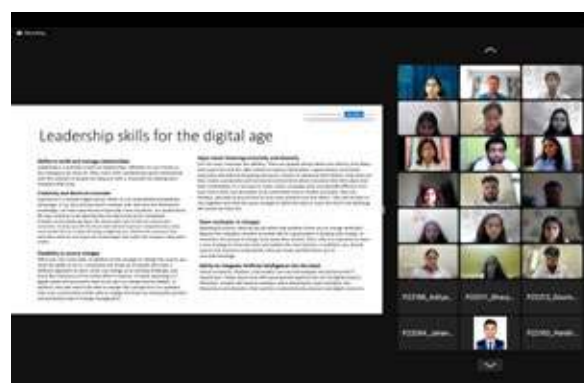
Leadership skills for the digital age

Ability to build and manage relationships

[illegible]

Creativity and desire to innovate

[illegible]

Flexibility to accept changes

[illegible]

Open mind: listening creatively and diversely

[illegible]

Open invitation to changes

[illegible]

Ability to integrate Artificial Intelligence into the future

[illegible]

P22106_Aditya...

P22017_Bhara...

P22072_Diksh...

P22094_Jahan...

P22162_Harsh...